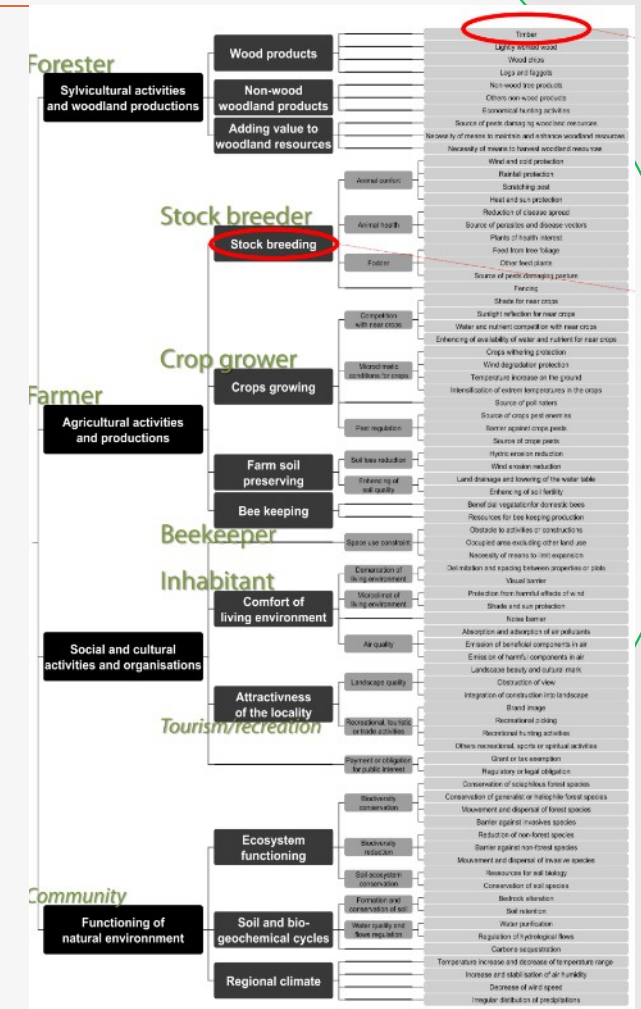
Forester

Sylvicultural activities and woodland productions

Wood products

Timber
Lightly worked wood
Wood chips
Logs and faggots

Non-wood woodland products

Non-wood tree products
Others non-wood products
Economical hunting activities

Adding value to woodland resources

Source of pests damaging wood tree resources
Necessity of means to maintain and enhance woodland resources
Necessity of means to harvest woodland resources

Stock breeder

Stock breeding

Animal comfort

Wind and cold protection
Rainfall protection
Scratching post
Heat and sun protection

Animal health

Reduction of disease spread
Source of parasites and disease vectors
Plants of health interest

Fodder

Feed from tree foliage
Other feed plants
Source of pests damaging pasture
Fencing

Crop grower

Farmer

Agricultural activities and productions

Crops growing

Competition with near crops

Shade for near crops
Sunlight reflection for near crops
Water and nutrient competition with near crops
Enhancing of availability of water and nutrient for near crops

Microclimatic conditions for crops

Crops withering protection
Wind degradation protection
Temperature increase on the ground
Intensification of extreme temperatures in the crops
Source of pollinators

Pest regulation

Source of crops pest enemies
Barrier against crops pests
Source of crops pests

Farm soil preserving

Soil loss reduction

Hydric erosion reduction
Wind erosion reduction

Enhancing of soil quality

Land drainage and lowering of the water table
Enhancing of soil fertility

Bee keeping

Beneficial vegetation for domestic bees
Resources for bee keeping production

Beekeeper

Space use constraint

Obstacle to activities or constructions
Occupied area excluding other land use
Necessity of means to limit expansion

Inhabitant

Comfort of living environment

Conservation of living environment

Delimitation and spacing between properties or plots
Visual barrier

Microclimat of living environment

Protection from harmful effects of wind
Shade and sun protection
Noise barrier

Social and cultural activities and organisations

Air quality

Absorption and adsorption of air pollutants
Emission of beneficial components in air
Emission of harmful components in air

Attractivness of the locality

Landscape quality

Landscape beauty and cultural mark
Obstruction of view
Integration of construction into landscape
Brand image

Tourism/recreation

Recreational, touristic or trade activities

Recreational picking
Recreational hunting activities
Others recreational, sports or spiritual activities

Payment or obligation for public interest

Grant or tax exemption
Regulatory or legal obligation

Ecosystem functioning

Biodiversity conservation

Conservation of sciaphilous forest species
Conservation of generalist or heliophile forest species
Movement and dispersal of forest species
Barrier against invasives species

Biodiversity reduction

Reduction of non-forest species
Barrier against non-forest species
Movement and dispersal of invasive species

Soil ecosystem conservation

Resources for soil biology
Conservation of soil species

Community

Functioning of natural environnment

Soil and bio-geochemical cycles

Formation and conservation of soil

Bedrock alteration
Soil retention

Water quality and flows regulation

Water purification
Regulation of hydrological flows
Carbone sequestration

Regional climate

Temperature increase and decrease of temperature range
Increase and stabilisation of air humidity
Decrease of wind speed
Irregular distribution of precipitations